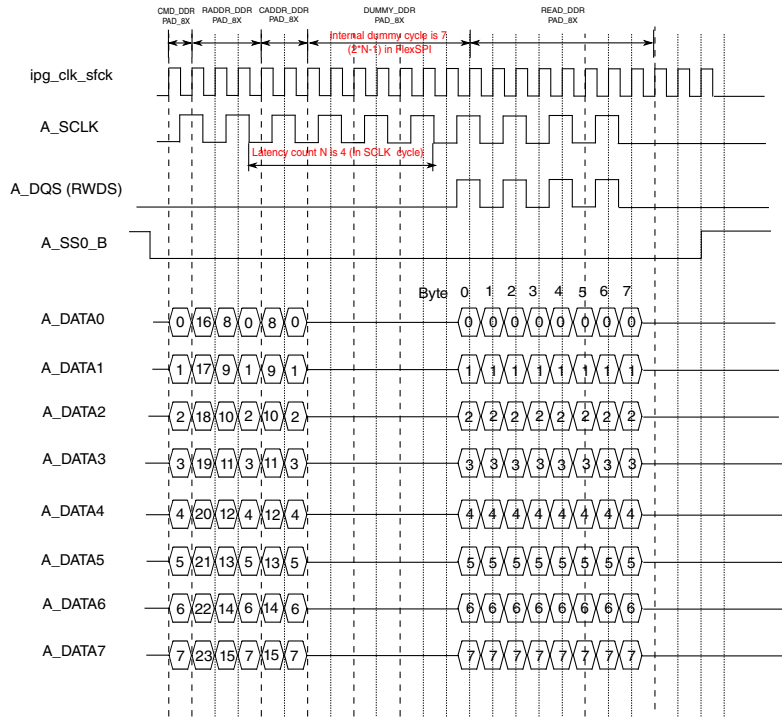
CMD_DDR PAD_8X
RADDR_DDR PAD_8X
CADDR_DDR PAD_8X
DUMMY_DDR PAD_8X
Internal dummy cycle is 7 (2*N-1) in FlexSPI
READ_DDR PAD_8X

ipg_clk_sfck

A_SCLK

Latency count N is 4 (in SCLK cycle)

A_DQS (RWDS)

A_SS0_B

Byte 0 1 2 3 4 5 6 7

A_DATA0 0 16 8 0 8 0 0 0 0 0 0 0 0 0

A_DATA1 1 17 9 1 9 1 1 1 1 1 1 1 1 1

A_DATA2 2 18 10 2 10 2 2 2 2 2 2 2 2 2

A_DATA3 3 19 11 3 11 3 3 3 3 3 3 3 3 3

A_DATA4 4 20 12 4 12 4 4 4 4 4 4 4 4 4

A_DATA5 5 21 13 5 13 5 5 5 5 5 5 5 5 5

A_DATA6 6 22 14 6 14 6 6 6 6 6 6 6 6 6

A_DATA7 7 23 15 7 15 7 7 7 7 7 7 7 7 7